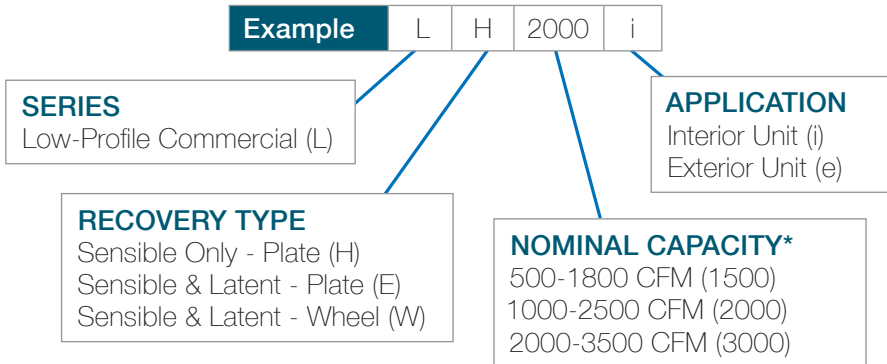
| Example | L | H | 2000 | i |
|---|---|---|---|---|

SERIES
Low-Profile Commercial (L)

APPLICATION
Interior Unit (i)
Exterior Unit (e)

RECOVERY TYPE
Sensible Only - Plate (H)
Sensible & Latent - Plate (E)
Sensible & Latent - Wheel (W)

NOMINAL CAPACITY*
500-1800 CFM (1500)
1000-2500 CFM (2000)
2000-3500 CFM (3000)